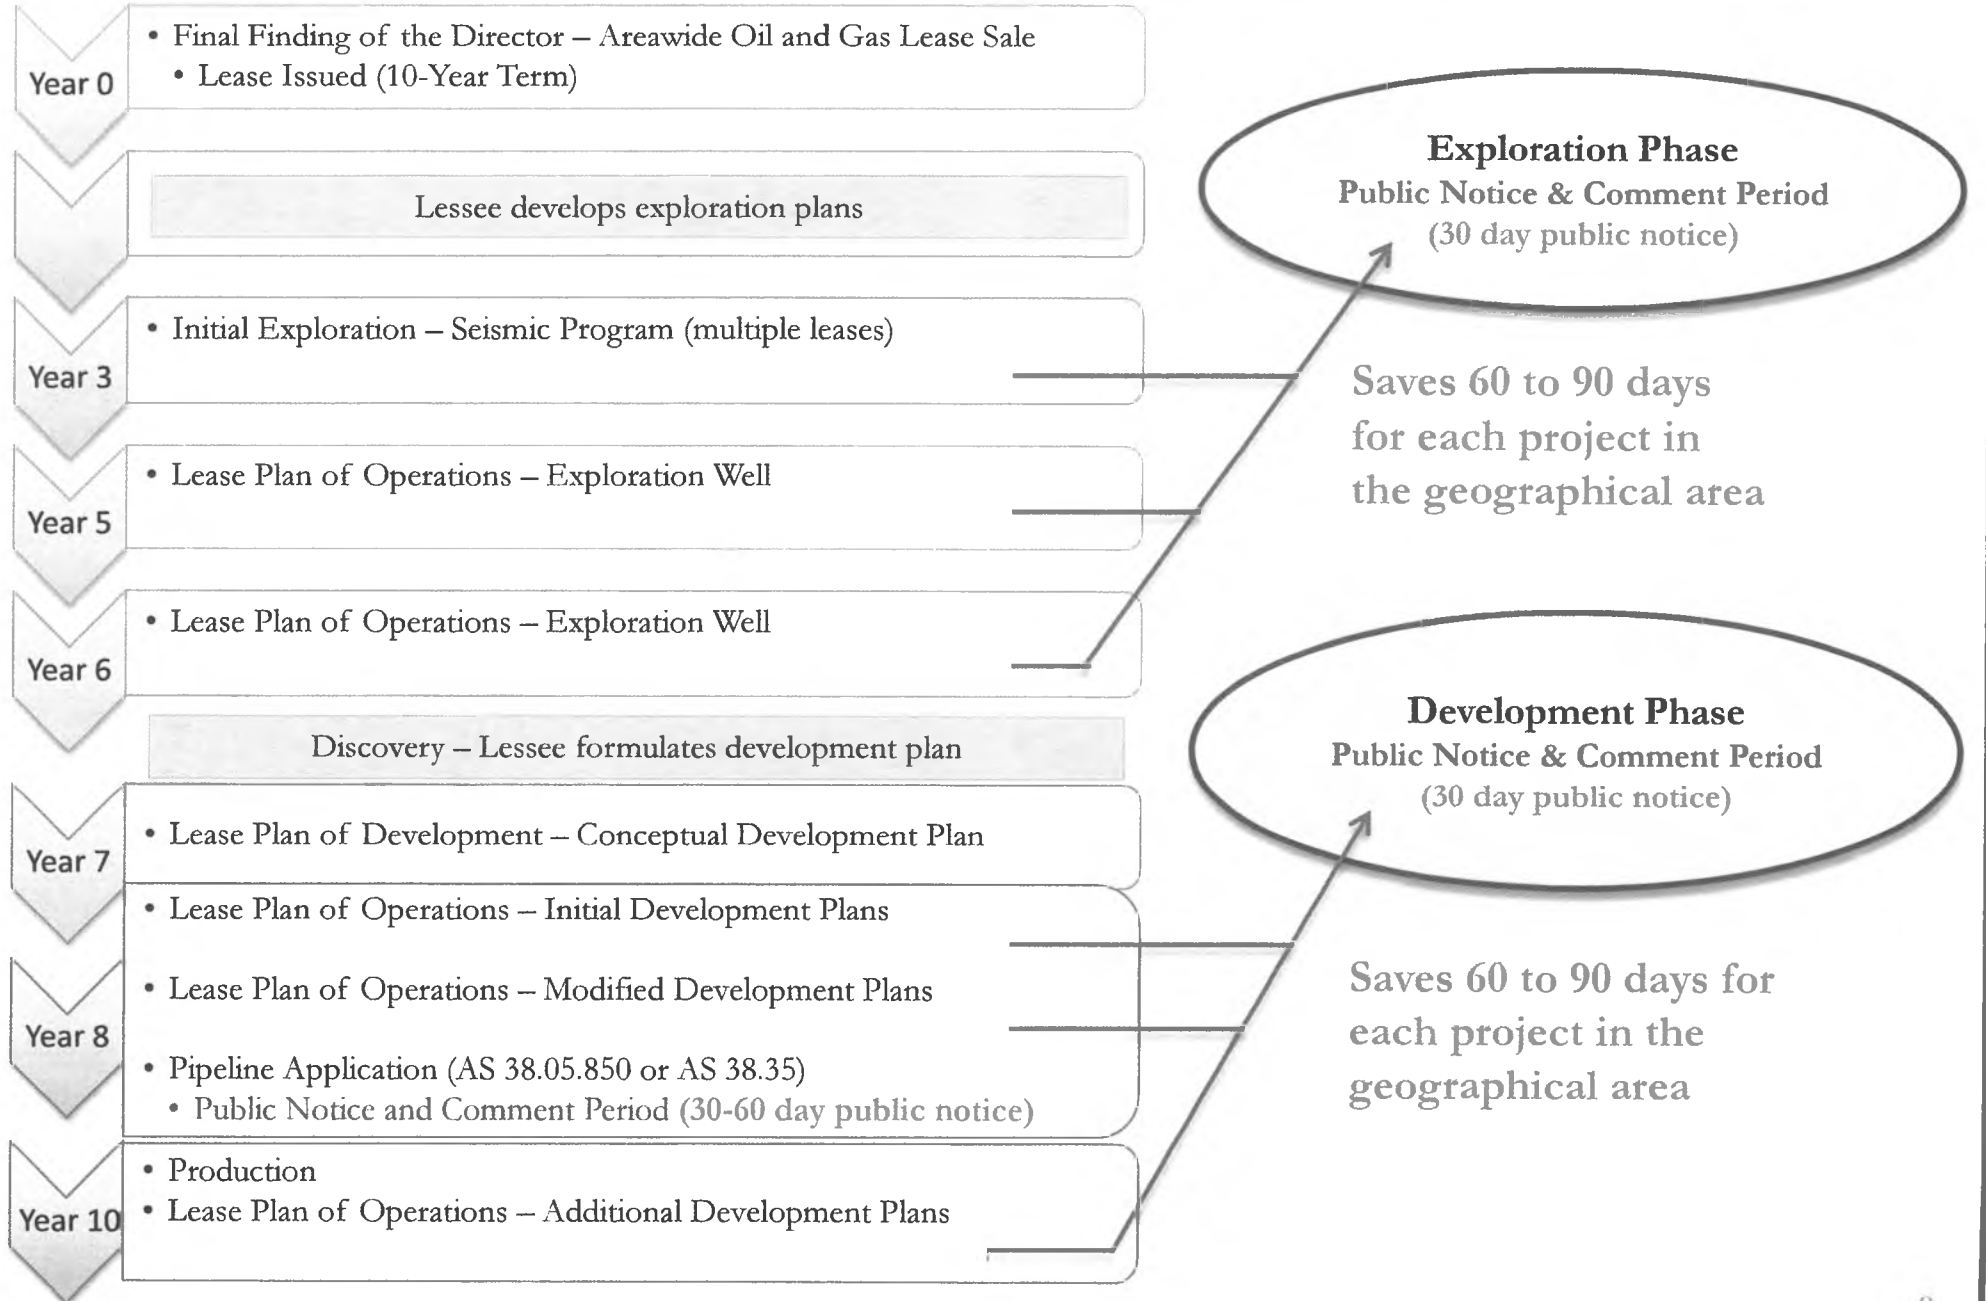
Year 0
• Final Finding of the Director – Areawide Oil and Gas Lease Sale
• Lease Issued (10-Year Term)

Lessee develops exploration plans

Year 3
• Initial Exploration – Seismic Program (multiple leases)

Year 5
• Lease Plan of Operations – Exploration Well

Year 6
• Lease Plan of Operations – Exploration Well

Discovery – Lessee formulates development plan

Year 7
• Lease Plan of Development – Conceptual Development Plan

Year 8
• Lease Plan of Operations – Initial Development Plans
• Lease Plan of Operations – Modified Development Plans
• Pipeline Application (AS 38.05.850 or AS 38.35)
• Public Notice and Comment Period (30-60 day public notice)

Year 10
• Production
• Lease Plan of Operations – Additional Development Plans

Exploration Phase
Public Notice & Comment Period
(30 day public notice)

Saves 60 to 90 days for each project in the geographical area

Development Phase
Public Notice & Comment Period
(30 day public notice)

Saves 60 to 90 days for each project in the geographical area